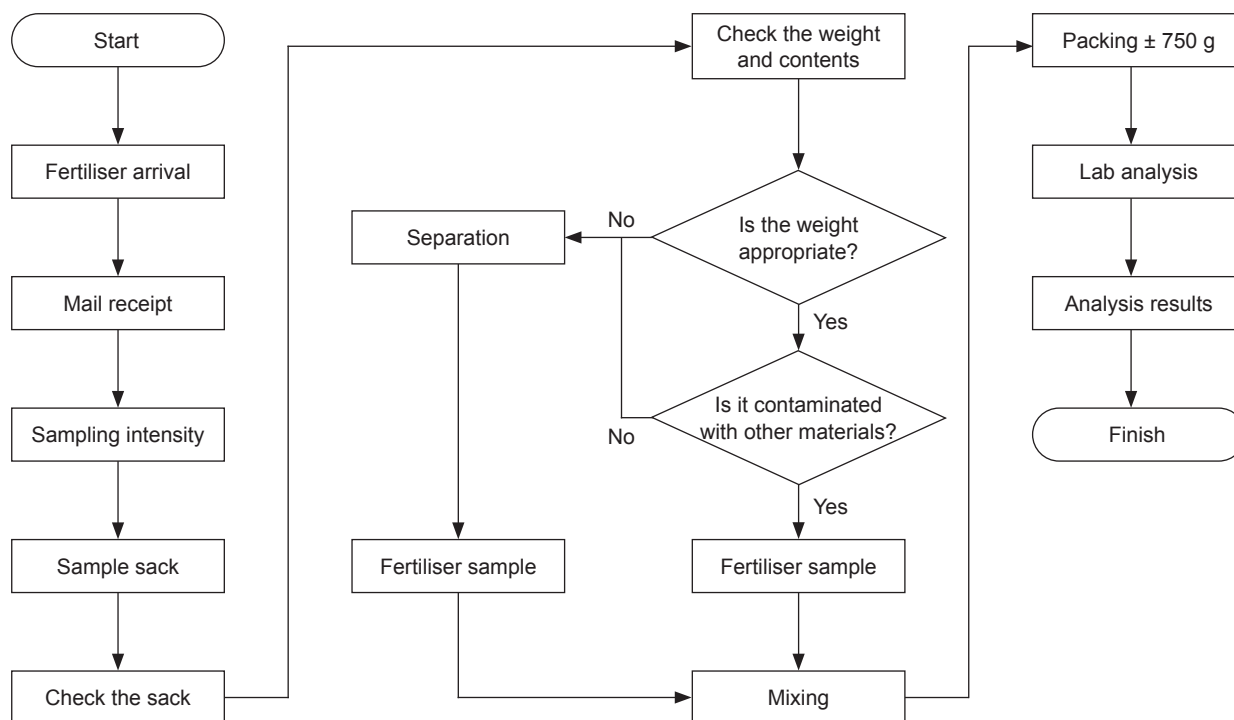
Start

Fertiliser arrival

Mail receipt

Sampling intensity

Sample sack

Check the sack

Check the weight and contents

Is the weight appropriate?

No

Separation

Yes

Is it contaminated with other materials?

No

Yes

Fertiliser sample

Fertiliser sample

Mixing

Packing ± 750 g

Lab analysis

Analysis results

Finish